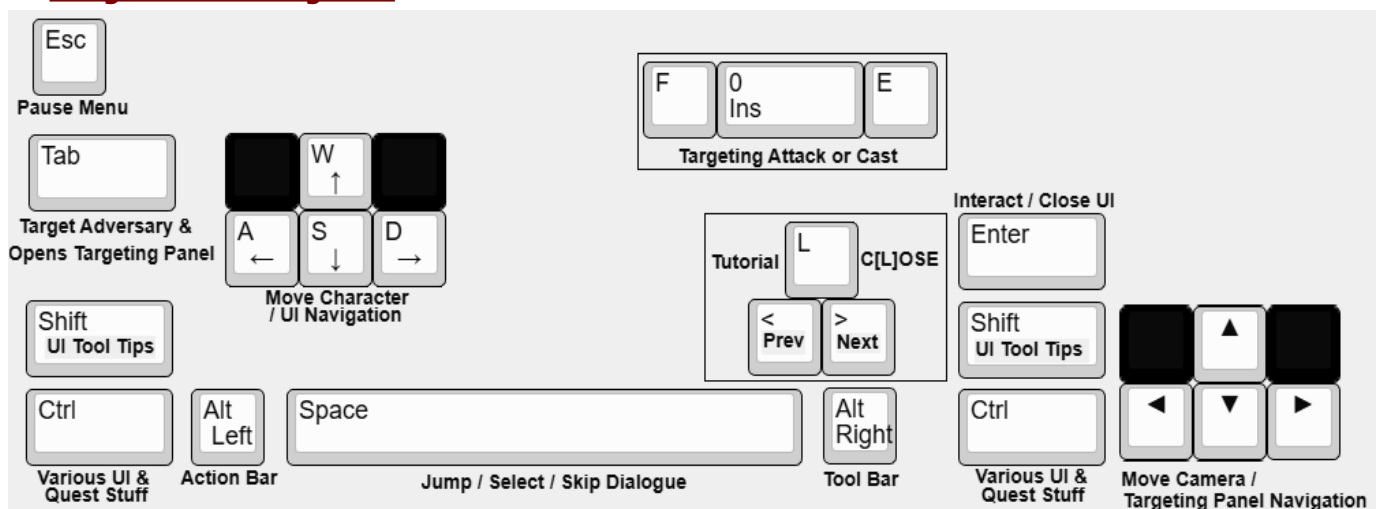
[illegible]

Esc
Pause Menu

Tab
Target Adversary & Opens Targeting Panel

W ↑
A ← S ↓ D →
Move Character / UI Navigation

F 0 Ins E
Targeting Attack or Cast

Tutorial L C[L]OSE
< Prev > Next

Interact / Close UI
Enter

Shift UI Tool Tips

Shift UI Tool Tips

▲
◄ ▼ ►

Ctrl
Various UI & Quest Stuff

Alt Left
Action Bar

Space
Jump / Select / Skip Dialogue

Alt Right
Tool Bar

Ctrl
Various UI & Quest Stuff

Move Camera / Targeting Panel Navigation